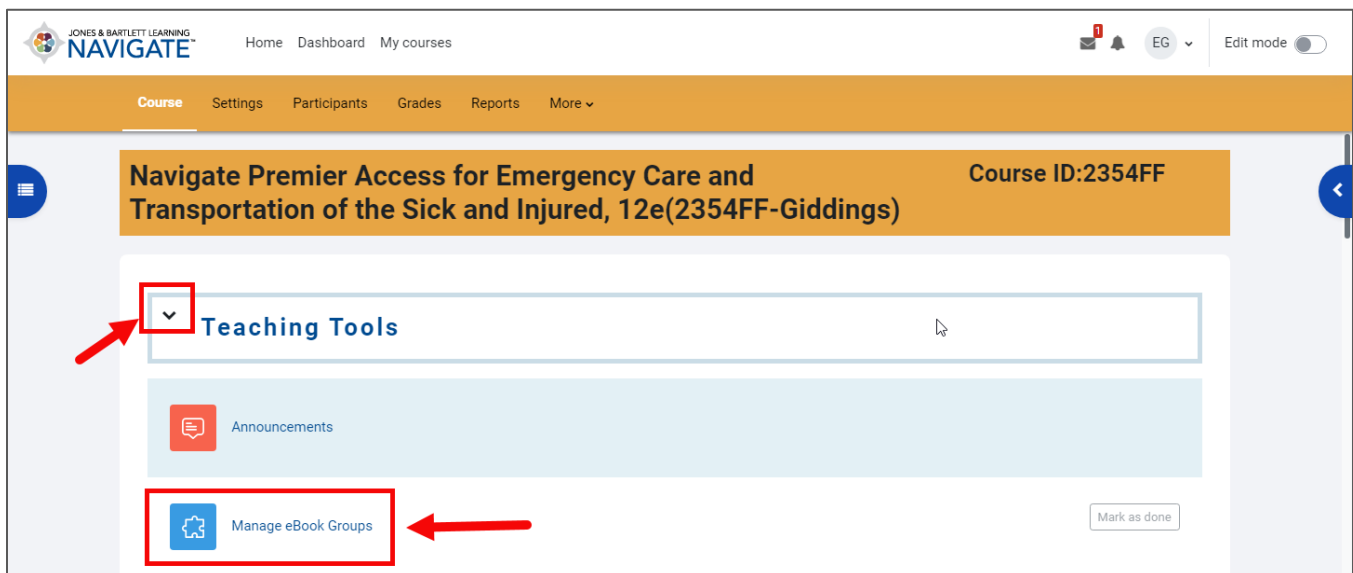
JONES & BARTLETT LEARNING
NAVIGATE

Home Dashboard My courses

1

EG

Edit mode

Course Settings Participants Grades Reports More

Navigate Premier Access for Emergency Care and Transportation of the Sick and Injured, 12e(2354FF-Giddings)

Course ID:2354FF

Teaching Tools

Announcements

Manage eBook Groups

Mark as done